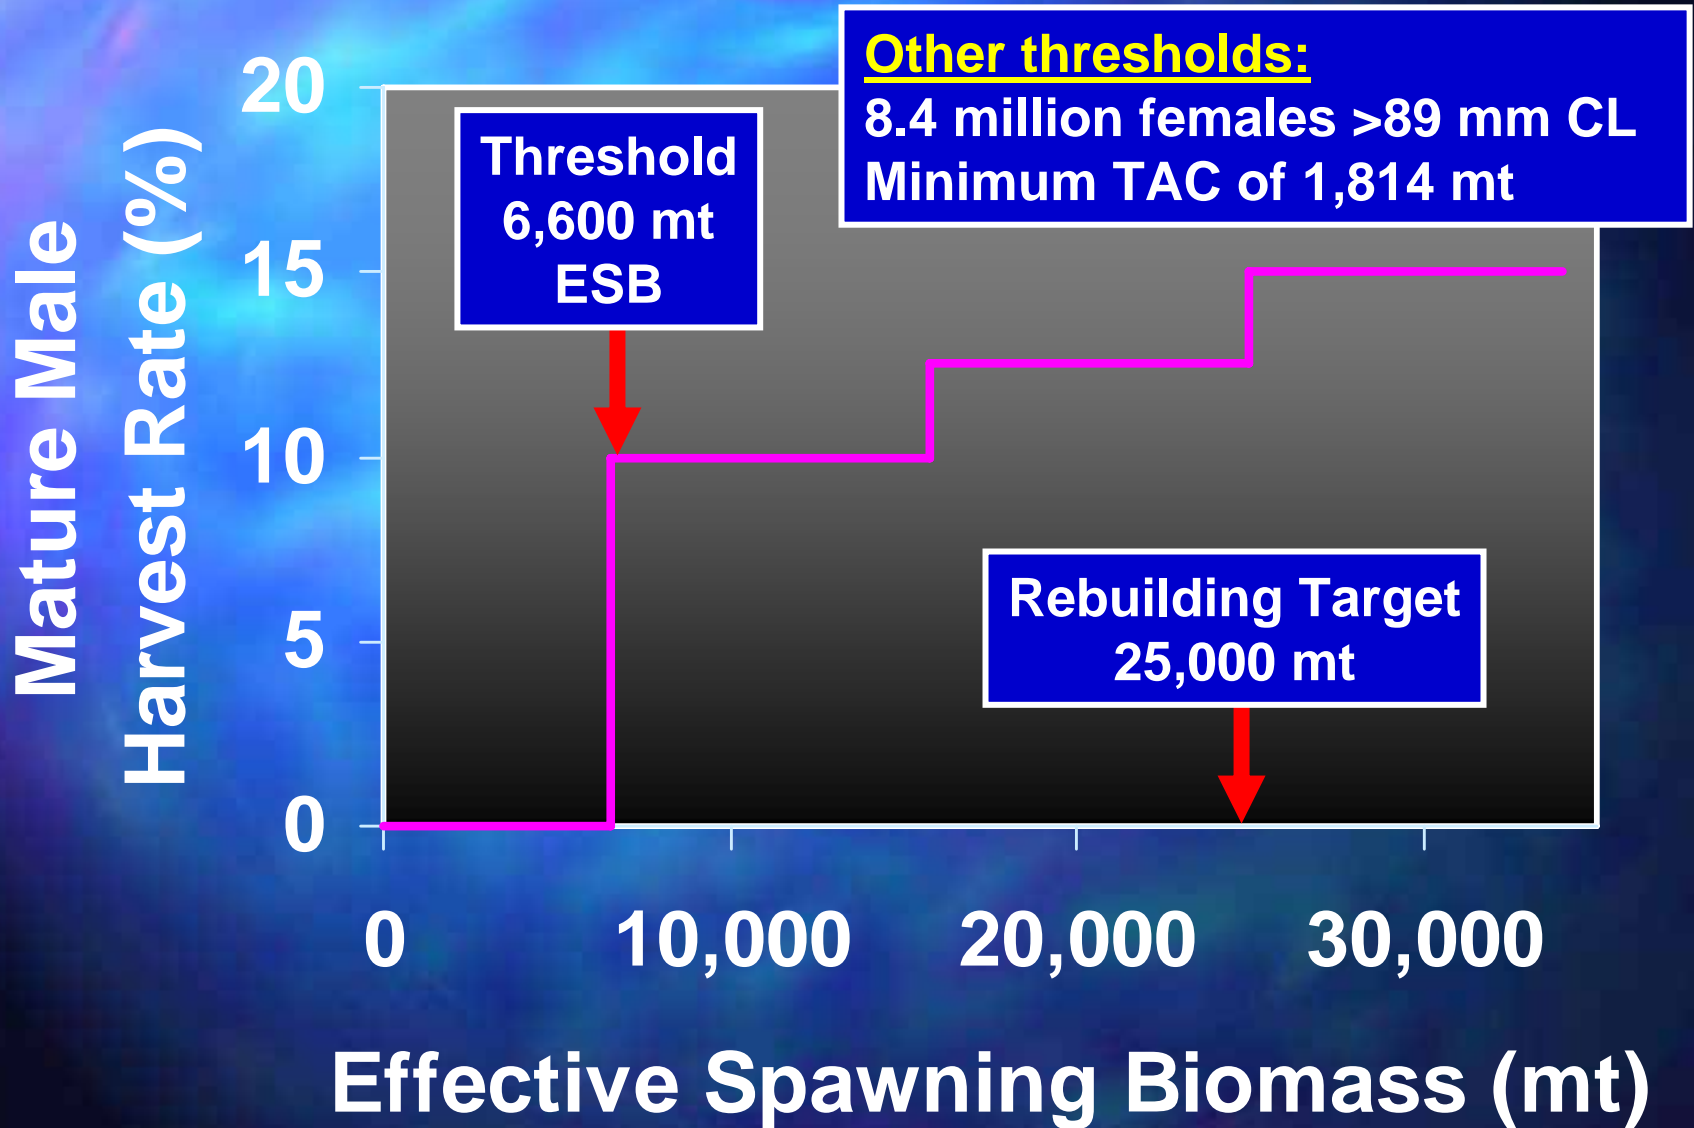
Other thresholds:
8.4 million females >89 mm CL
Minimum TAC of 1,814 mt

Threshold
6,600 mt
ESB

Rebuilding Target
25,000 mt

Mature Male
Harvest Rate (%)

20
15
10
5
0

0
10,000
20,000
30,000

Effective Spawning Biomass (mt)